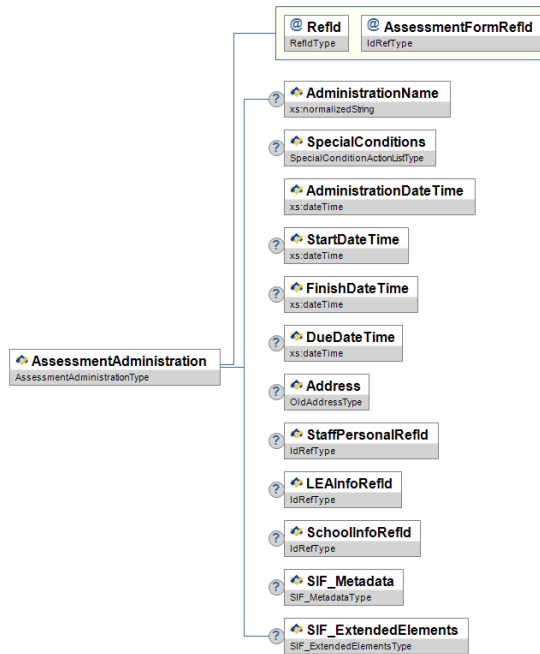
@ RefId
RefIdType

@ AssessmentFormRefId
IdRefType

AssessmentAdministration
AssessmentAdministrationType

? AdministrationName
xs:normalizedString

? SpecialConditions
SpecialConditionActionListType

AdministrationDateTime
xs:dateTime

? StartDateTime
xs:dateTime

? FinishDateTime
xs:dateTime

? DueDateTime
xs:dateTime

? Address
OldAddressType

? StaffPersonalRefId
IdRefType

? LEAInfoRefId
IdRefType

? SchoolInfoRefId
IdRefType

? SIF_Metadata
SIF_MetadataType

? SIF_ExtendedElements
SIF_ExtendedElementsType